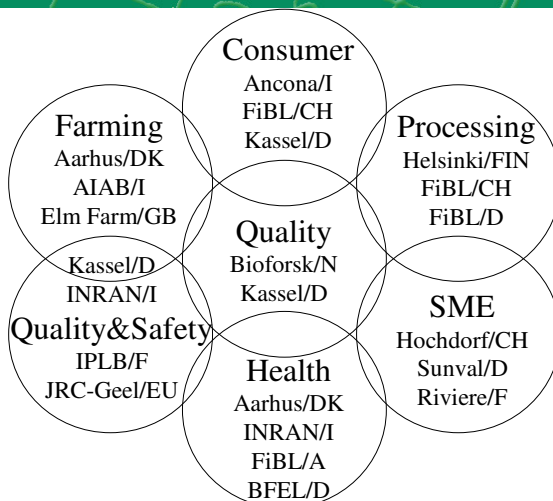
Consumer
Ancona/I
FiBL/CH
Kassel/D

Farming
Aarhus/DK
AIAB/I
Elm Farm/GB

Processing
Helsinki/FIN
FiBL/CH
FiBL/D

Quality
Bioforsk/N
Kassel/D

Kassel/D
INRAN/I
Quality&Safety
IPLB/F
JRC-Geel/EU

SME
Hochdorf/CH
Sunval/D
Riviere/F

Health
Aarhus/DK
INRAN/I
FiBL/A
BFEL/D